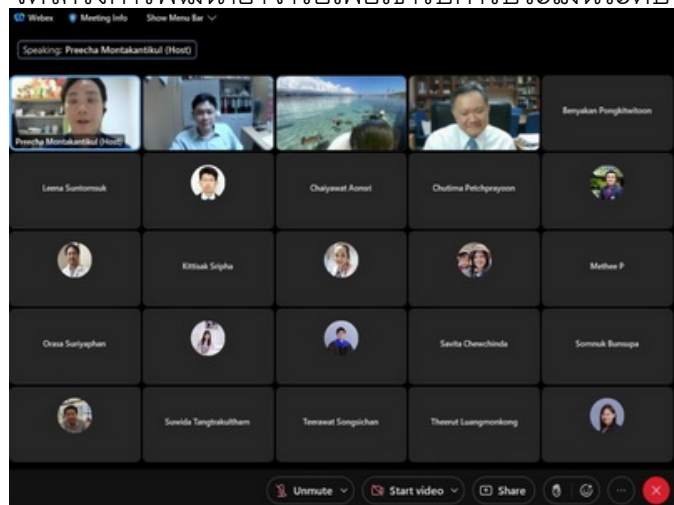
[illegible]

Webex Meeting Info Show Menu Bar

Speaking: Preecha Montakantikul (Host)

Preecha Montakantikul (Host)

Benyakan Pongkitwitoon

Leena Suntornsuk

Chaiyawat Aonsri

Chutima Petchprayoon

Kittisak Sripha

Methee P

Orasa Suriyaphan

Savita Chewchinda

Somnuk Bunsupa

Suwida Tangtrakultham

Teerawat Songsichan

Theerut Luangmonkong

Unmute

Start video

Share